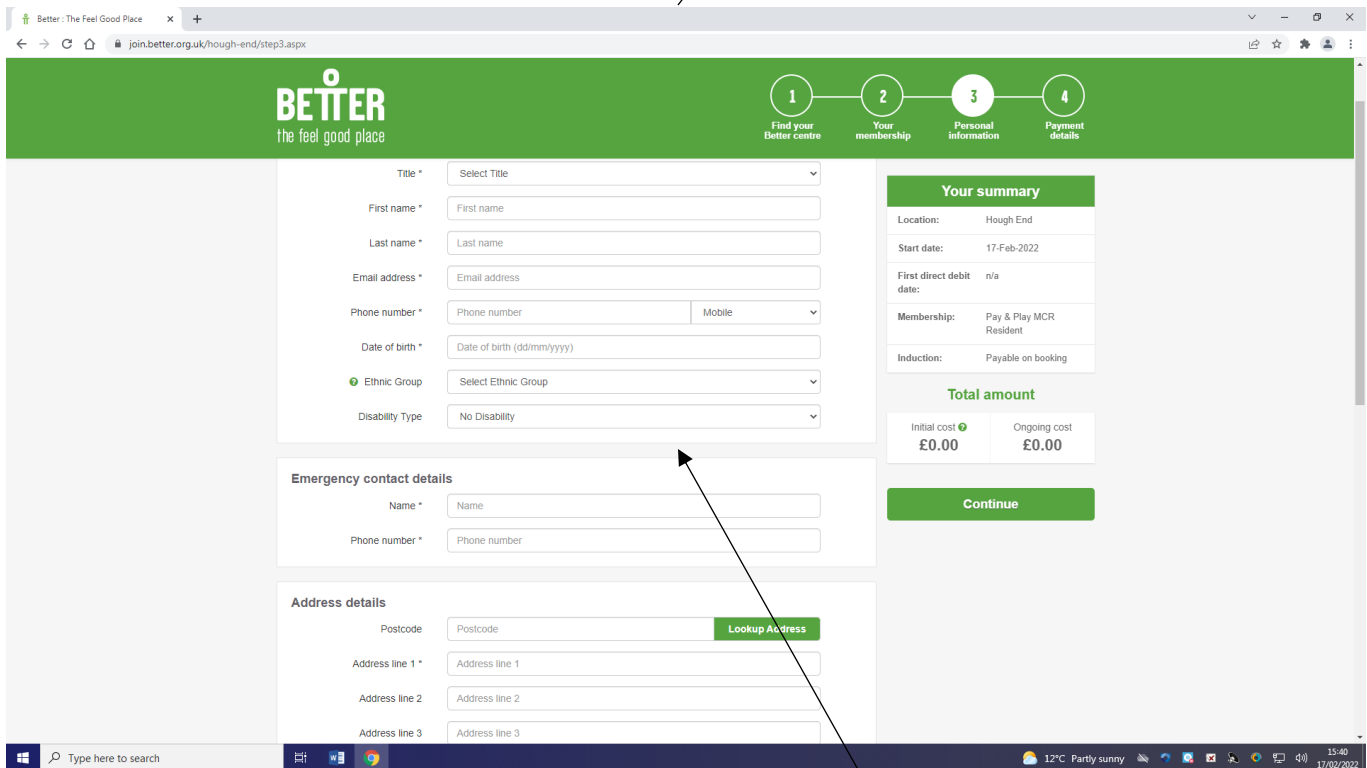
Better : The Feel Good Place ×
join.better.org.uk/hough-end/step3.aspx

BETTER
the feel good place

1 Find your Better centre
2 Your membership
3 Personal information
4 Payment details

Title * Select Title
First name * First name
Last name * Last name
Email address * Email address
Phone number * Phone number Mobile
Date of birth * Date of birth (dd/mm/yyyy)
Ethnic Group Select Ethnic Group
Disability Type No Disability

Emergency contact details
Name * Name
Phone number * Phone number

Address details
Postcode Postcode Lookup Address
Address line 1 * Address line 1
Address line 2 Address line 2
Address line 3 Address line 3

Your summary
| | |
|---|---|
| Location: | Hough End |
| Start date: | 17-Feb-2022 |
| First direct debit date: | n/a |
| Membership: | Pay & Play MCR Resident |
| Induction: | Payable on booking |

Total amount
| Initial cost | Ongoing cost |
|---|---|
| £0.00 | £0.00 |

Continue

Type here to search
12°C Partly sunny
15:40
17/02/2022